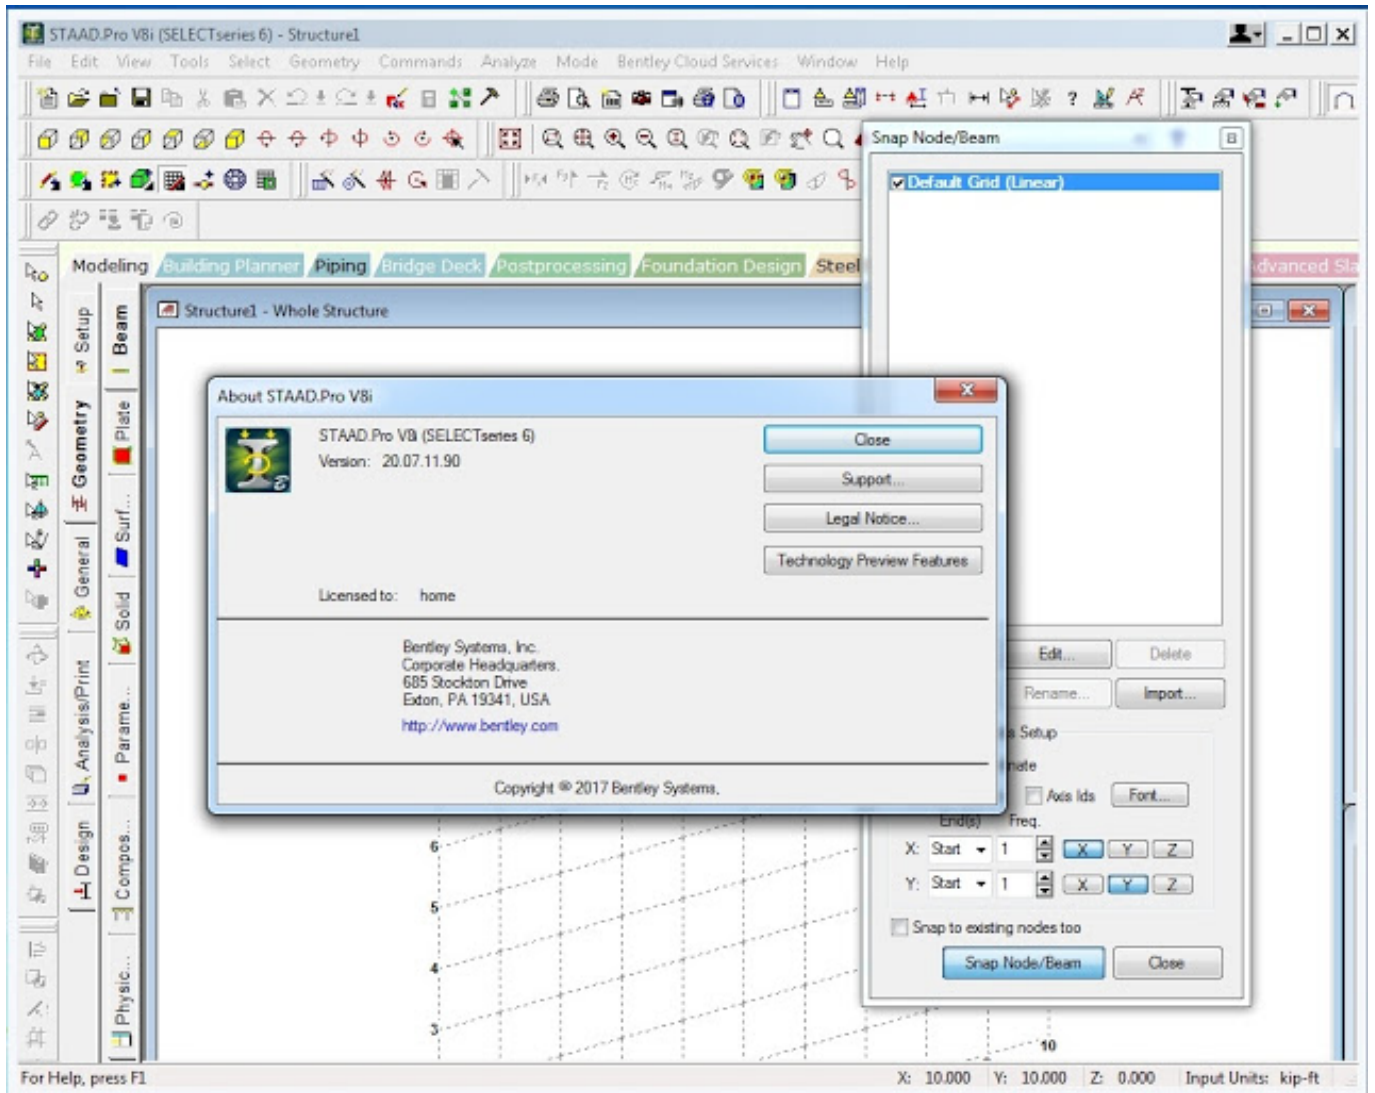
STAAD.Pro V8i (SELECTseries 6) - Structure1

File Edit View Tools Select Geometry Commands Analyze Mode Bentley Cloud Services Window Help

Modeling Building Planner Piping Bridge Deck Postprocessing Foundation Design Steel dvanced Sla

Setup Beam Geometry Plate General Surf... Solid Analysis/Print Parame... Design Compos... Physic...

Structure1 - Whole Structure

Snap Node/Beam

Default Grid (Linear)

Edit... Delete
Rename... Import...

Setup
nate
Axis lds Font...
End(s) Freq.
X: Start 1 X Y Z
Y: Start 1 X Y Z

Snap to existing nodes too

Snap Node/Beam Close

About STAAD.Pro V8i

STAAD.Pro V8i (SELECTseries 6)
Version: 20.07.11.90

Close
Support...
Legal Notice...
Technology Preview Features

Licensed to: home

Bentley Systems, Inc.
Corporate Headquarters
685 Stockton Drive
Exton, PA 19341, USA
http://www.bentley.com

Copyright © 2017 Bentley Systems.

6
5
4
3
10

For Help, press F1

X: 10.000 Y: 10.000 Z: 0.000 Input Units: kip-ft